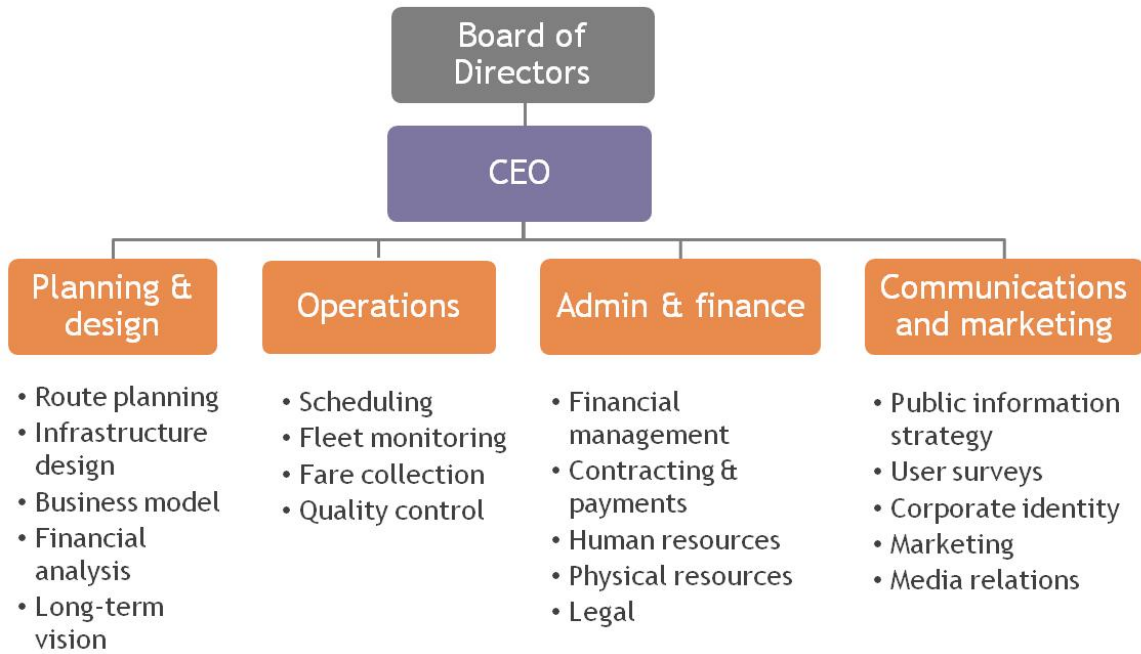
Board of Directors

CEO

Planning & design

- Route planning
- Infrastructure design
- Business model
- Financial analysis
- Long-term vision

Operations

- Scheduling
- Fleet monitoring
- Fare collection
- Quality control

Admin & finance

- Financial management
- Contracting & payments
- Human resources
- Physical resources
- Legal

Communications and marketing

- Public information strategy
- User surveys
- Corporate identity
- Marketing
- Media relations